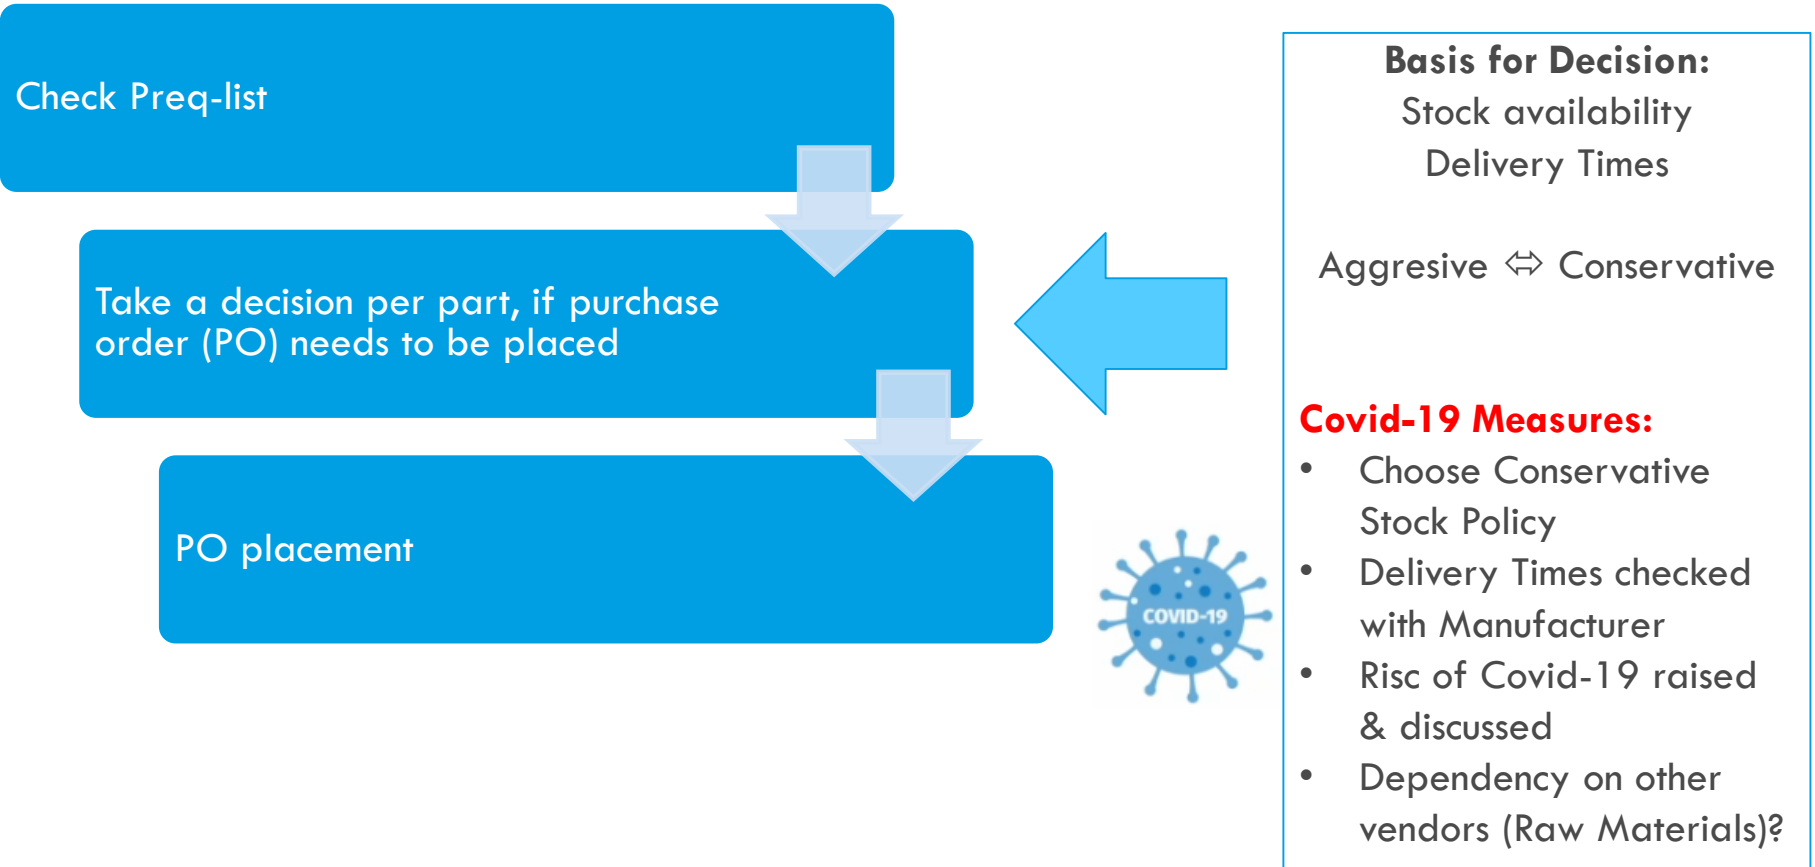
Check Preq-list

Take a decision per part, if purchase order (PO) needs to be placed

PO placement

COVID-19

Basis for Decision:
Stock availability
Delivery Times

Aggresive ⇔ Conservative

Covid-19 Measures:
- Choose Conservative Stock Policy
- Delivery Times checked with Manufacturer
- Risc of Covid-19 raised & discussed
- Dependency on other vendors (Raw Materials)?